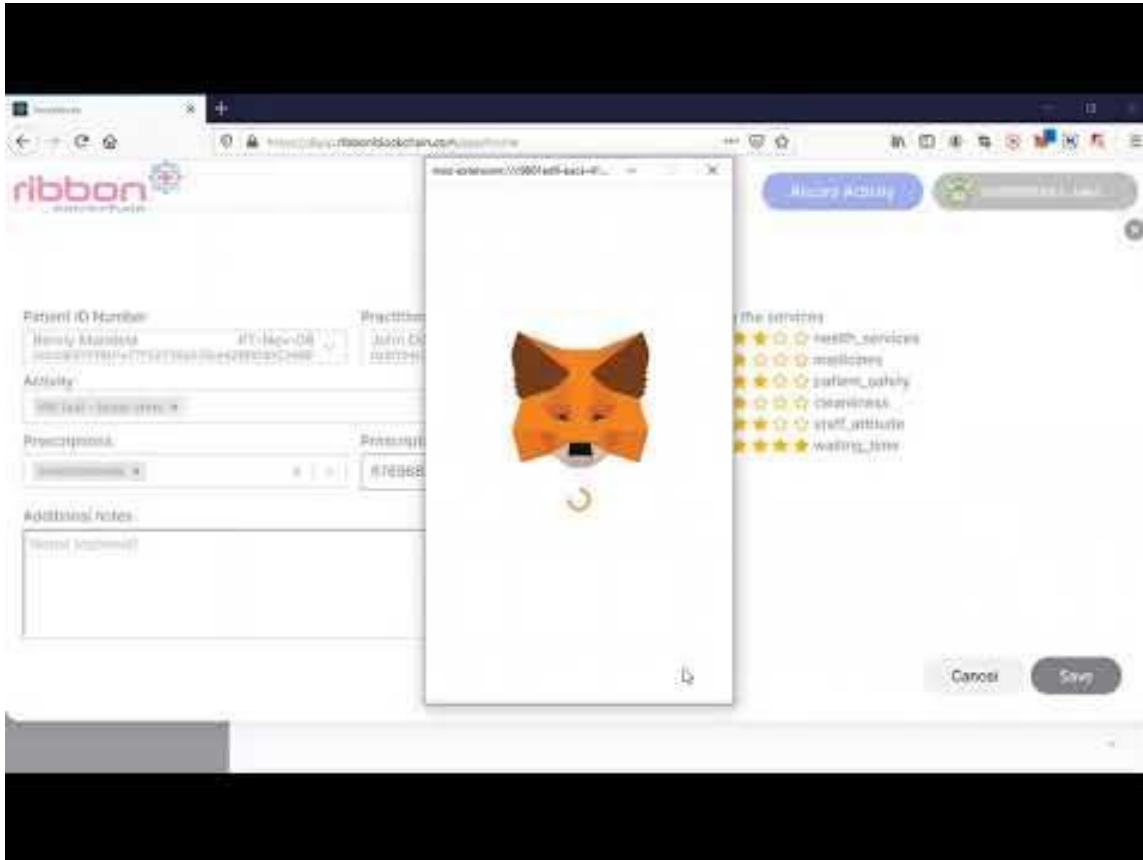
ribbon

Record Activity

Patient ID Number

Henry Mandela PT-Nov-08

Practition

John D

Activity

Prescriptions

Prescripti

876968

Additional notes

Need Informed

the services

health_services

medicines

patient_safety

cleanliness

staff_attitude

waiting_time

Cancel

Save